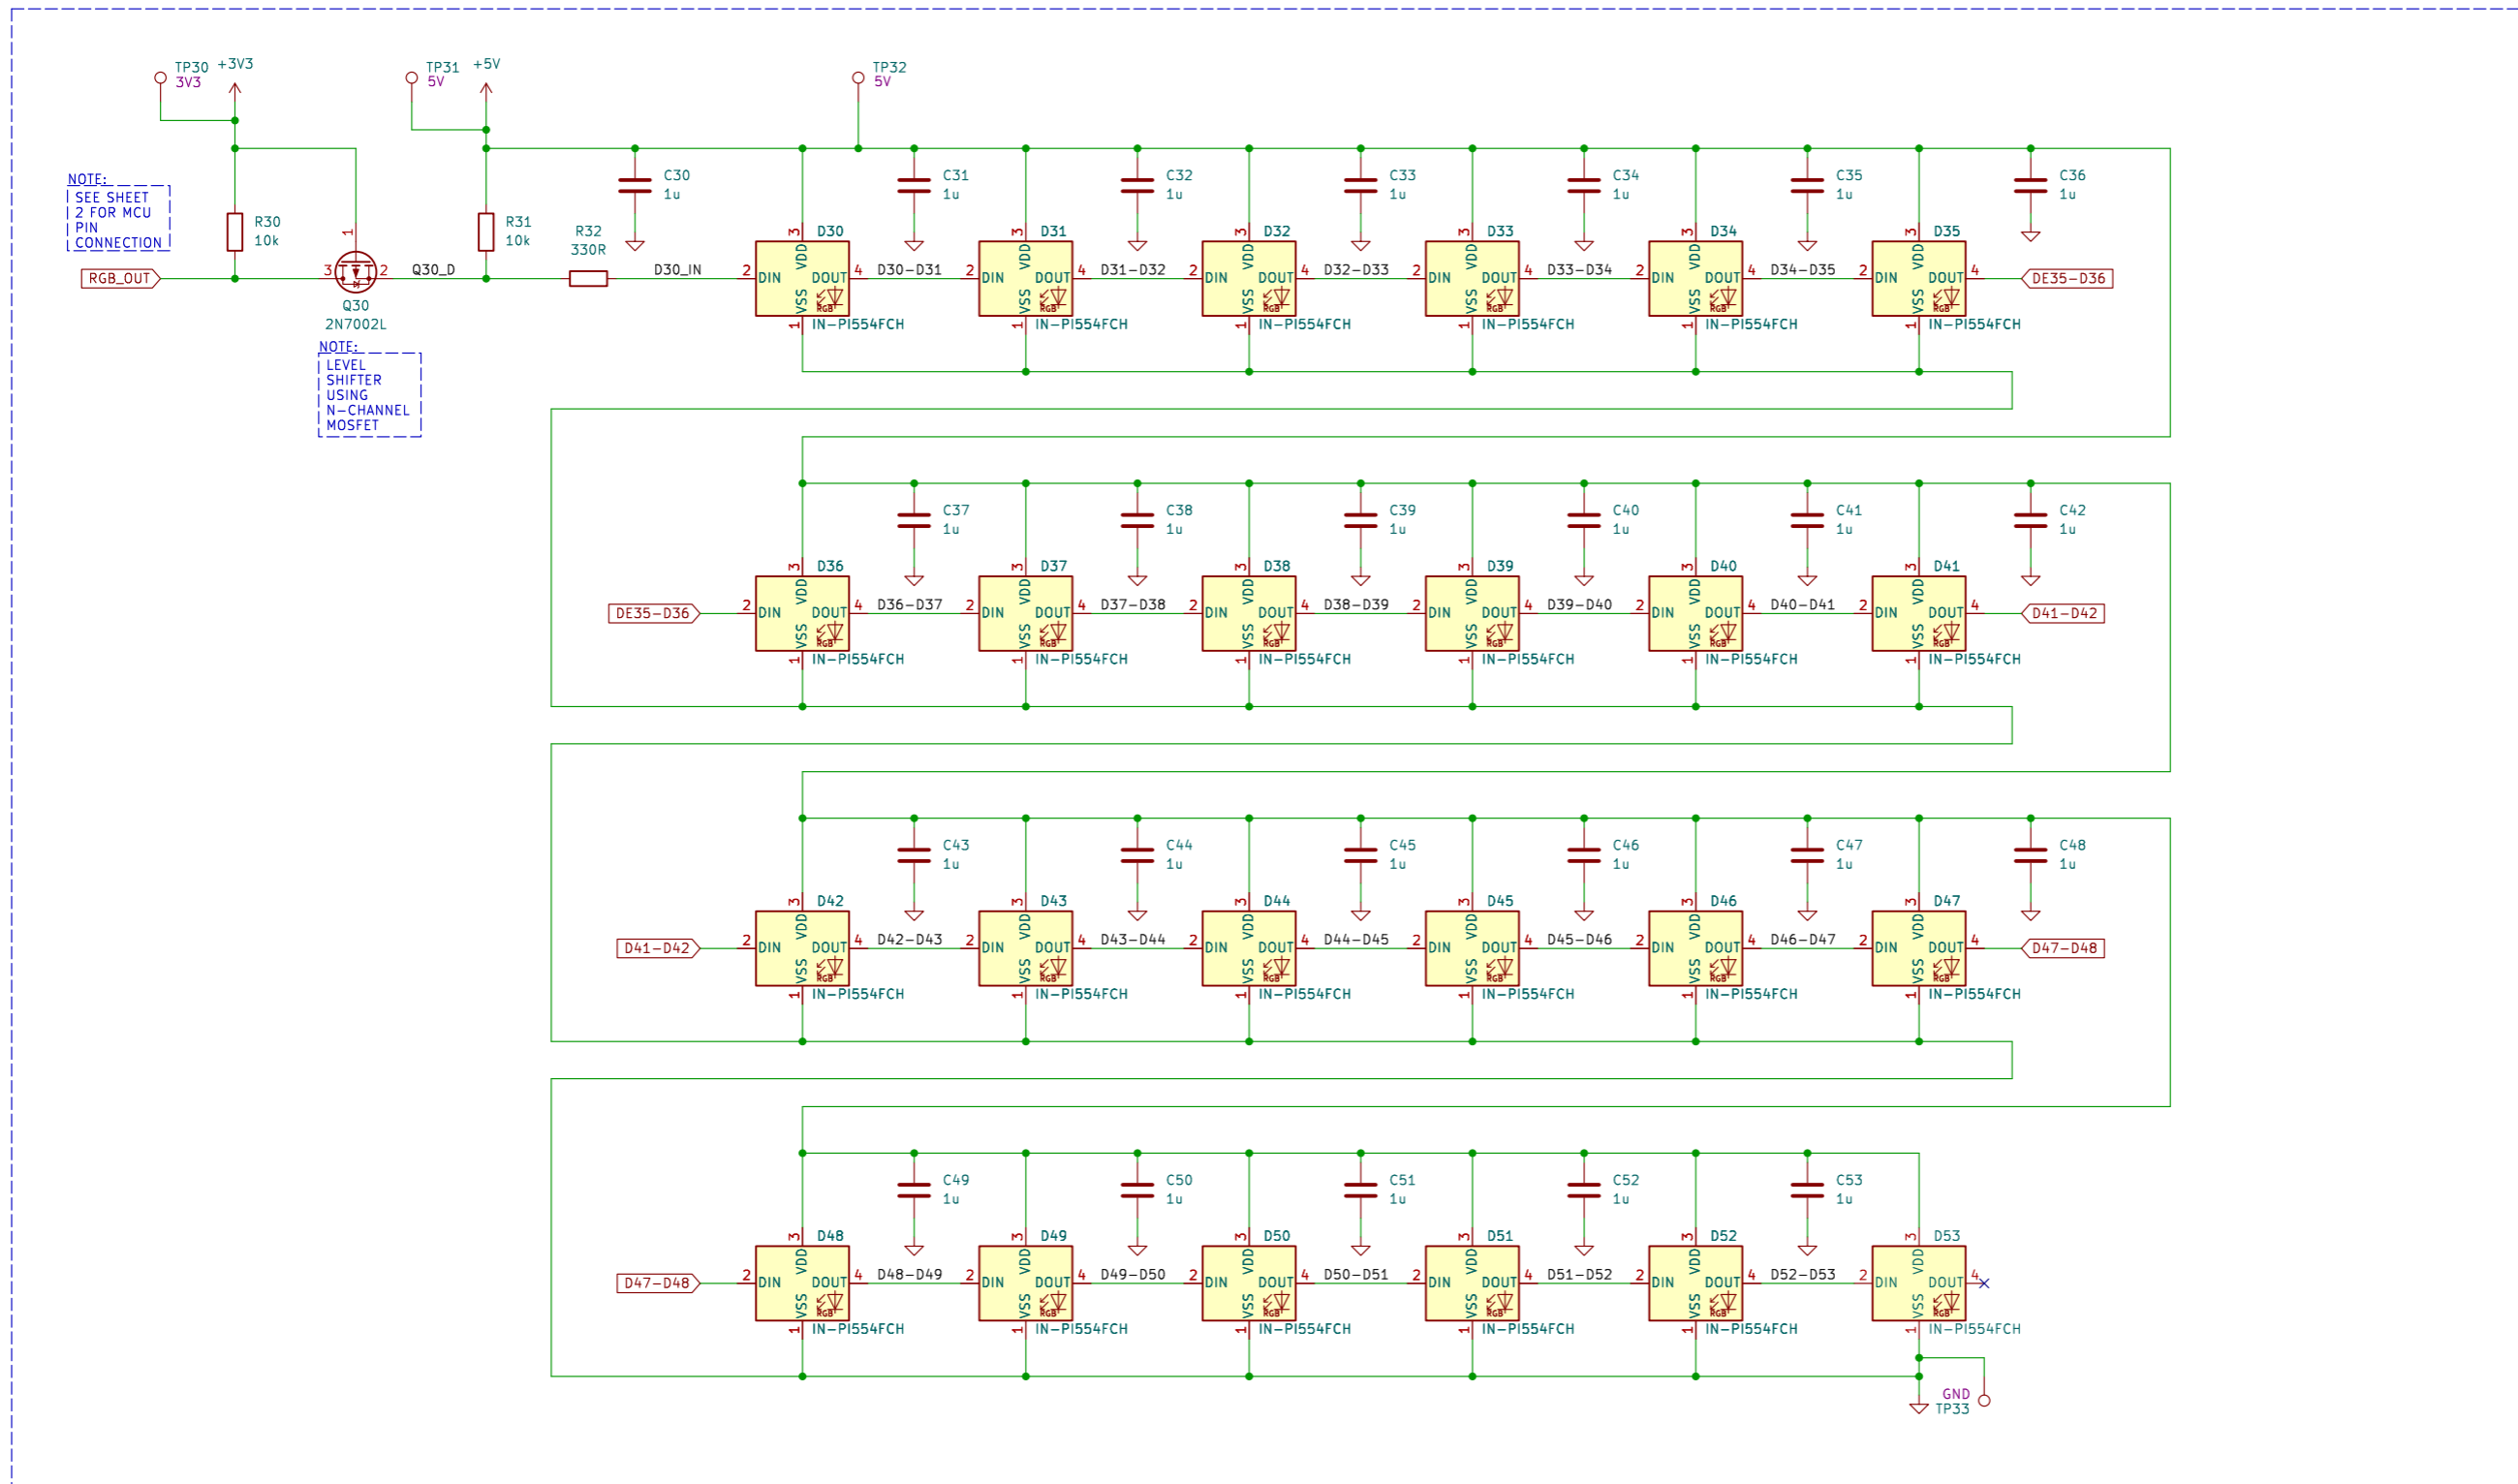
TP30 3V3 +3V3
TP31 5V +5V
TP32 5V

NOTE:
SEE SHEET 2 FOR MCU PIN CONNECTION

R30 10k
R31 10k
R32 330R

RGB_OUT
Q30 2N7002L
Q30_D
D30_IN

NOTE:
LEVEL SHIFTER USING N-CHANNEL MOSFET

C30 1u
C31 1u
C32 1u
C33 1u
C34 1u
C35 1u
C36 1u

D30 D31 D32 D33 D34 D35
DIN VDD DOUT VSS RGB
IN-PI554FCH
D30-D31
D31-D32
D32-D33
D33-D34
D34-D35
DE35-D36

C37 1u
C38 1u
C39 1u
C40 1u
C41 1u
C42 1u

DE35-D36
D36 D37 D38 D39 D40 D41
IN-PI554FCH
D36-D37
D37-D38
D38-D39
D39-D40
D40-D41
D41-D42

C43 1u
C44 1u
C45 1u
C46 1u
C47 1u
C48 1u

D41-D42
D42 D43 D44 D45 D46 D47
IN-PI554FCH
D42-D43
D43-D44
D44-D45
D45-D46
D46-D47
D47-D48

C49 1u
C50 1u
C51 1u
C52 1u
C53 1u

D47-D48
D48 D49 D50 D51 D52 D53
IN-PI554FCH
D48-D49
D49-D50
D50-D51
D51-D52
D52-D53

GND
TP33